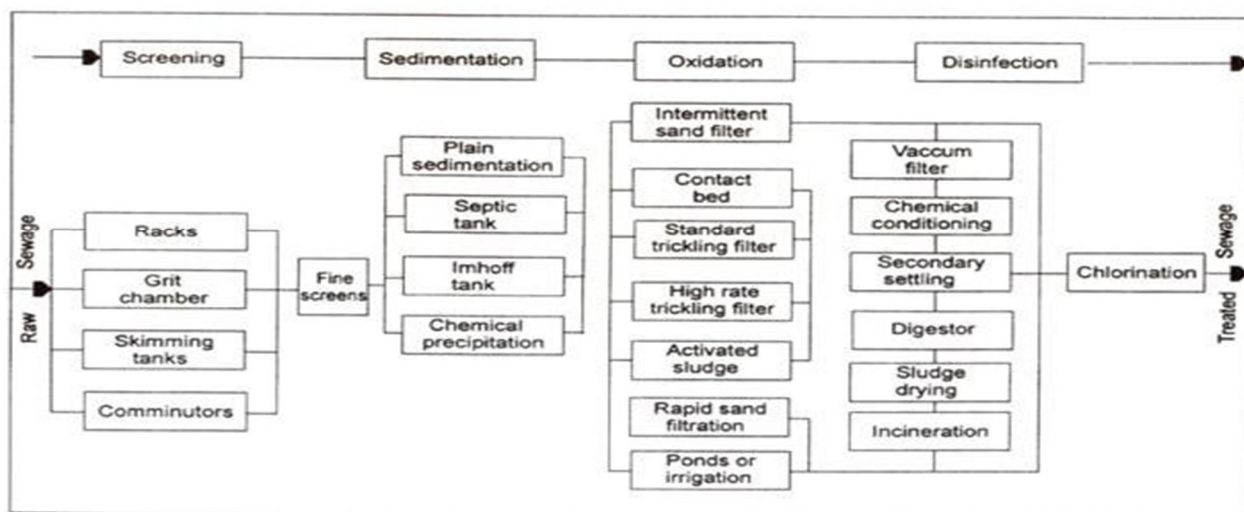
Screening
Sedimentation
Oxidation
Disinfection

Raw Sewage

Racks
Grit chamber
Skimming tanks
Comminutors

Fine screens

Plain sedimentation
Septic tank
Imhoff tank
Chemical precipitation

Intermittent sand filter
Contact bed
Standard trickling filter
High rate trickling filter
Activated sludge
Rapid sand filtration
Ponds or irrigation

Vaccum filter
Chemical conditioning
Secondary settling
Digestor
Sludge drying
Incineration

Chlorination

Treated Sewage